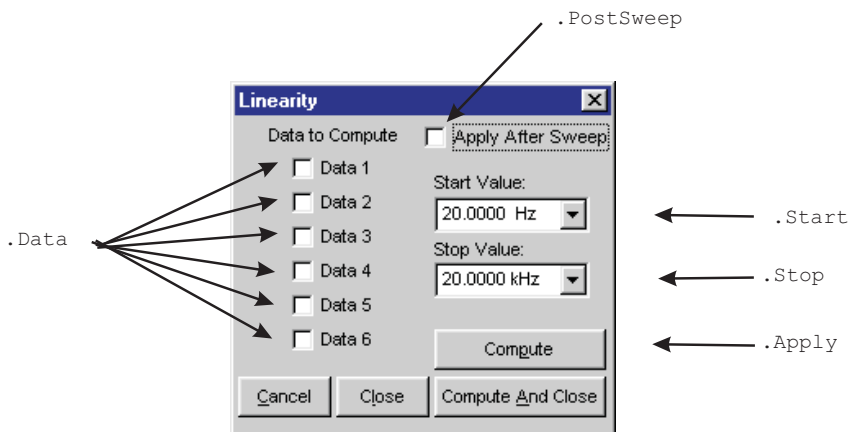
.PostSweep

Linearity

Data to Compute

Apply After Sweep

Data 1

Data 2

Data 3

Data 4

Data 5

Data 6

.Data

Start Value:

20.0000 Hz

.Start

Stop Value:

20.0000 kHz

.Stop

Compute

.Apply

Cancel

Close

Compute And Close